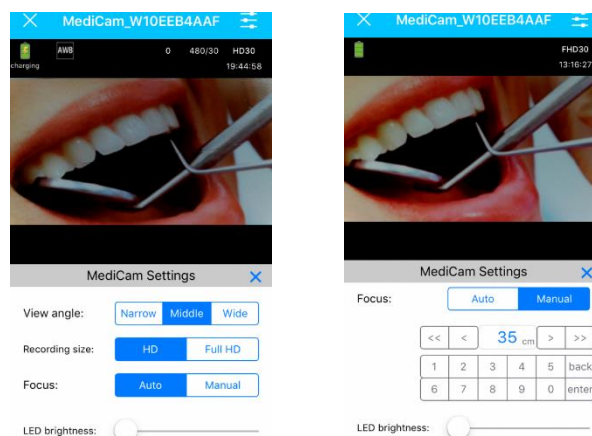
MediCam_W10EEB4AAF

charging

AWB

0 480/30 HD30

19:44:58

MediCam Settings

View angle: Narrow Middle Wide

Recording size: HD Full HD

Focus: Auto Manual

LED brightness:

MediCam_W10EEB4AAF

FHD30

13:16:27

MediCam Settings

Focus: Auto Manual

| << | < | 35 cm | > | >> |
|---|---|---|---|---|
| 1 | 2 | 3 | 4 | 5 | back |
| 6 | 7 | 8 | 9 | 0 | enter |

LED brightness: